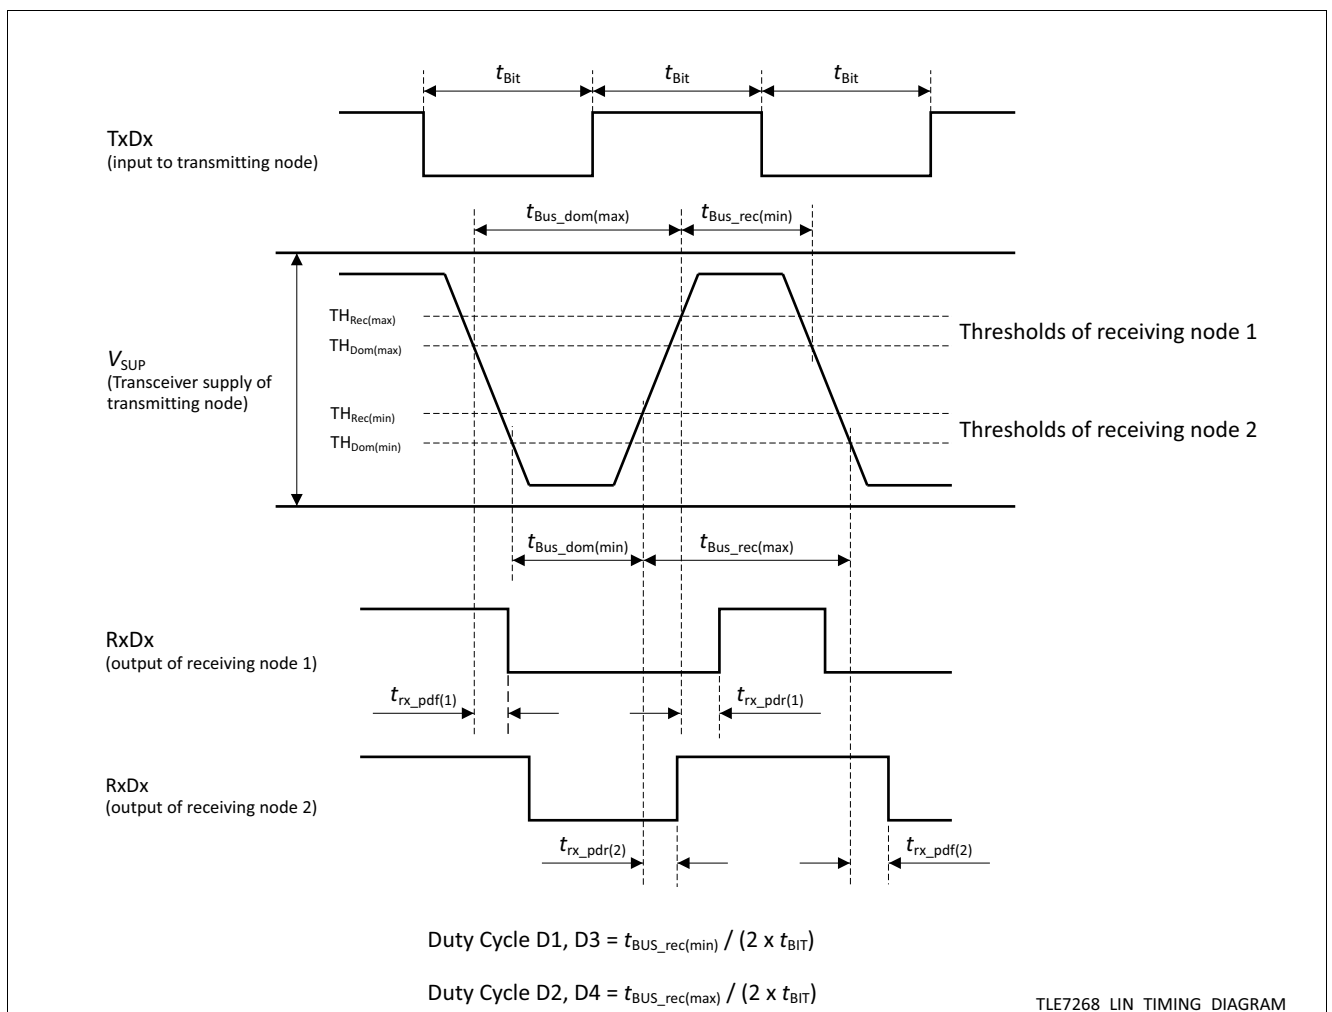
$t_{Bit}$ $t_{Bit}$ $t_{Bit}$

TxDx
(input to transmitting node)

$t_{Bus\_dom(max)}$ $t_{Bus\_rec(min)}$

$TH_{Rec(max)}$
$TH_{Dom(max)}$
Thresholds of receiving node 1

$V_{SUP}$
(Transceiver supply of transmitting node)

$TH_{Rec(min)}$
$TH_{Dom(min)}$
Thresholds of receiving node 2

$t_{Bus\_dom(min)}$ $t_{Bus\_rec(max)}$

RxDx
(output of receiving node 1)

$t_{rx\_pdf(1)}$ $t_{rx\_pdr(1)}$

RxDx
(output of receiving node 2)

$t_{rx\_pdr(2)}$ $t_{rx\_pdf(2)}$

Duty Cycle D1, D3 = $t_{BUS\_rec(min)}$ / (2 x $t_{BIT}$)

Duty Cycle D2, D4 = $t_{BUS\_rec(max)}$ / (2 x $t_{BIT}$)

TLE7268 LIN TIMING DIAGRAM